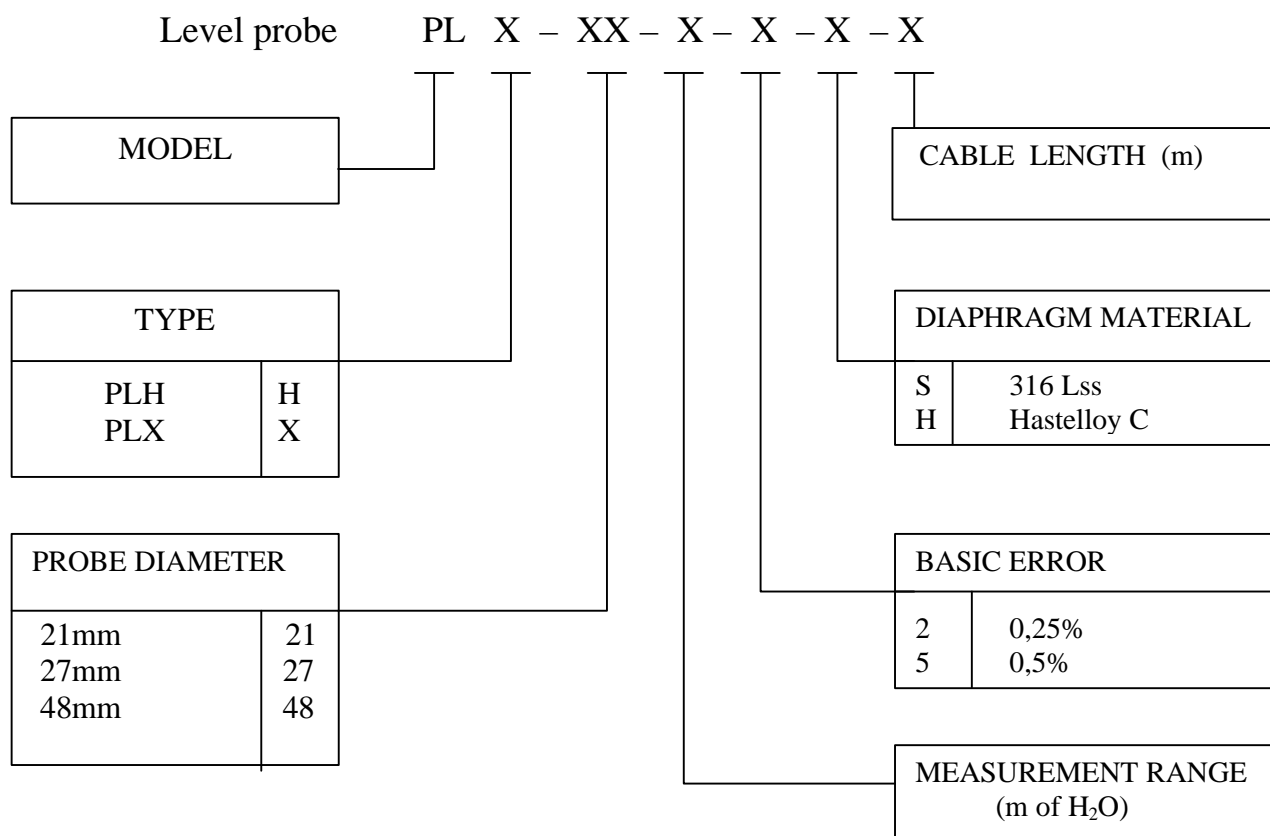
Level probe PL X – XX – X – X – X – X

MODEL

TYPE

| | |
|---|---|
| PLH | H |
| PLX | X |

PROBE DIAMETER

| | |
|---|---|
| 21mm | 21 |
| 27mm | 27 |
| 48mm | 48 |

CABLE LENGTH (m)

DIAPHRAGM MATERIAL

| | |
|---|---|
| S | 316 Lss |
| H | Hastelloy C |

BASIC ERROR

| | |
|---|---|
| 2 | 0,25% |
| 5 | 0,5% |

MEASUREMENT RANGE (m of $H_2O$)